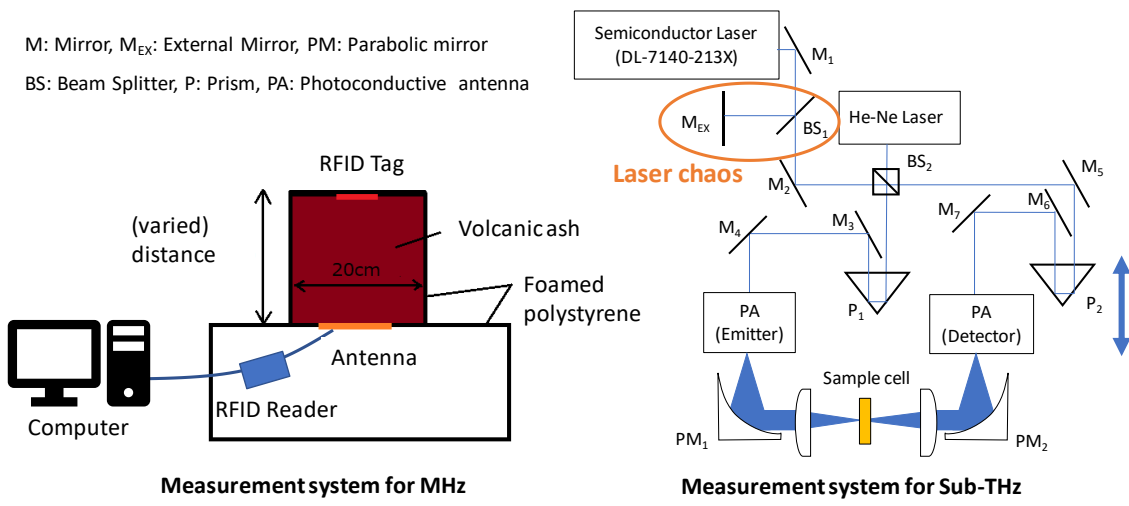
M: Mirror, $M_{EX}$: External Mirror, PM: Parabolic mirror

BS: Beam Splitter, P: Prism, PA: Photoconductive antenna

RFID Tag

(varied) distance

Volcanic ash

20cm

Foamed polystyrene

Antenna

RFID Reader

Computer

Measurement system for MHz

Semiconductor Laser (DL-7140-213X)

$M_1$

$M_{EX}$

$BS_1$

He-Ne Laser

Laser chaos

$M_2$

$BS_2$

$M_5$

$M_4$

$M_3$

$M_7$

$M_6$

PA (Emitter)

$P_1$

PA (Detector)

$P_2$

Sample cell

$PM_1$

$PM_2$

Measurement system for Sub-THz